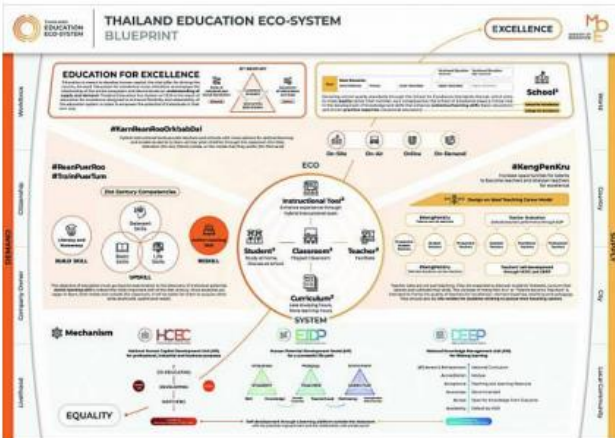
THAILAND EDUCATION ECO-SYSTEM

THAILAND EDUCATION ECO-SYSTEM
BLUEPRINT

EXCELLENCE

EDUCATION FOR EXCELLENCE

School

#KarnRianRooOrkbabDai

ECO

On-Site
On-Air
Online
On-Demand

#RianPuerRoo
#TrainPuerTum

21st Century Competencies

BUILD SKILL
UPSKILL
RESKILL

#KengPenKru

Instructional Tool
Student
Classroom
Teacher
Curriculum

SYSTEM

Mechanism

HCEC
EIDP
DEEP

EQUALITY

Workforce
Citizenship
Company Owner
Livelihood
DEMAND

World
Country
City
Local Community
SUPPLY